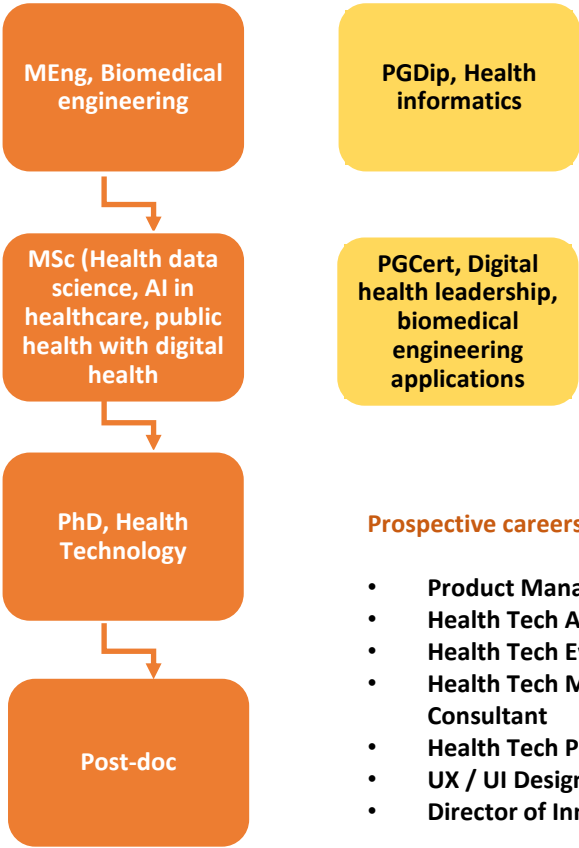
MEng, Biomedical engineering

PGDip, Health informatics

MSc (Health data science, AI in healthcare, public health with digital health

PGCert, Digital health leadership, biomedical engineering applications

PhD, Health Technology

Post-doc

Prospective careers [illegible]

- Product Mana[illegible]
- Health Tech A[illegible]
- Health Tech E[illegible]
- Health Tech M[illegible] Consultant
- Health Tech P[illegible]
- UX / UI Design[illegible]
- Director of Inn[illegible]